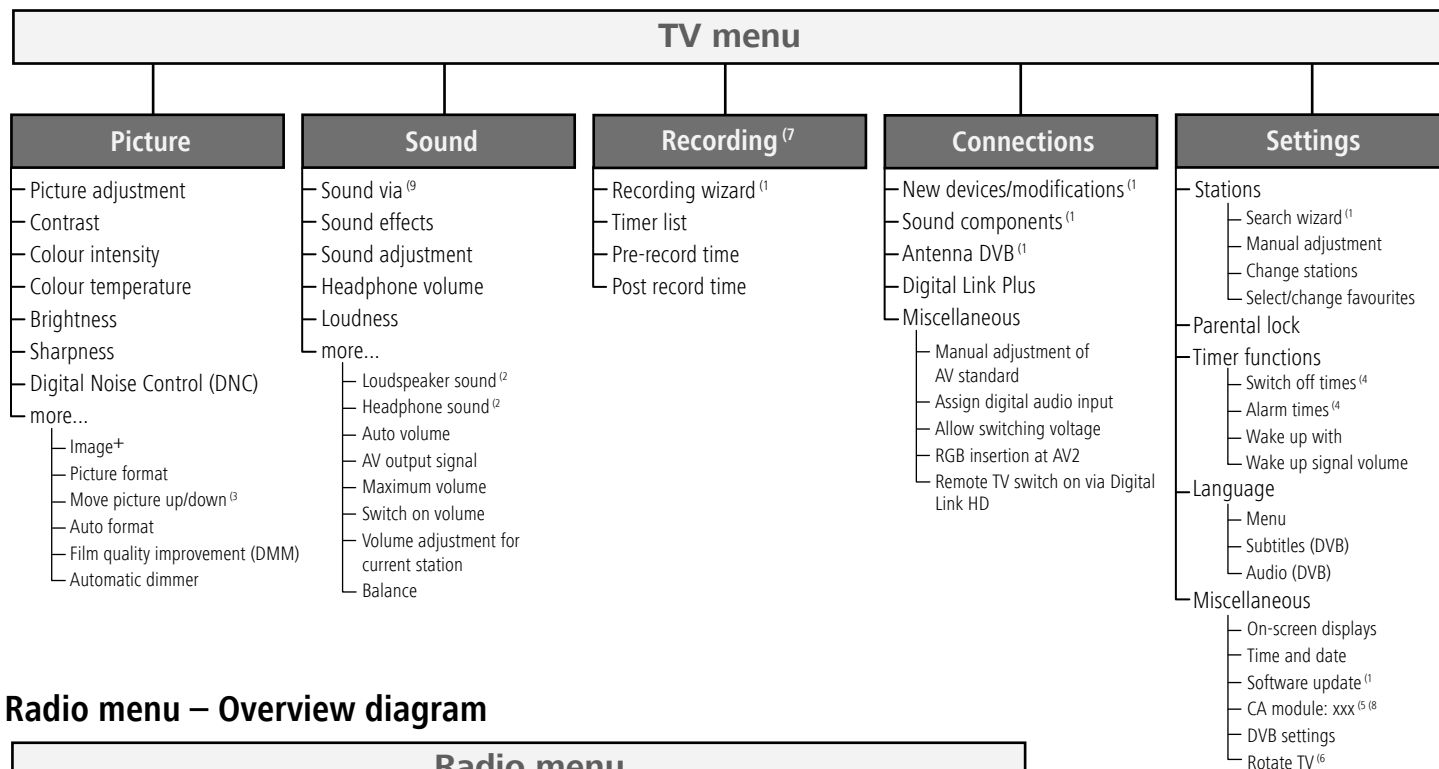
TV menu

Picture
Picture adjustment
Contrast
Colour intensity
Colour temperature
Brightness
Sharpness
Digital Noise Control (DNC)
more...
Image+
Picture format
Move picture up/down $^{(3}$
Auto format
Film quality improvement (DMM)
Automatic dimmer

Sound
Sound via $^{(9}$
Sound effects
Sound adjustment
Headphone volume
Loudness
more...
Loudspeaker sound $^{(2}$
Headphone sound $^{(2}$
Auto volume
AV output signal
Maximum volume
Switch on volume
Volume adjustment for current station
Balance

Recording $^{(7}$
Recording wizard $^{(1}$
Timer list
Pre-record time
Post record time

Connections
New devices/modifications $^{(1}$
Sound components $^{(1}$
Antenna DVB $^{(1}$
Digital Link Plus
Miscellaneous
Manual adjustment of AV standard
Assign digital audio input
Allow switching voltage
RGB insertion at AV2
Remote TV switch on via Digital Link HD

Settings
Stations
Search wizard $^{(1}$
Manual adjustment
Change stations
Select/change favourites
Parental lock
Timer functions
Switch off times $^{(4}$
Alarm times $^{(4}$
Wake up with
Wake up signal volume
Language
Menu
Subtitles (DVB)
Audio (DVB)
Miscellaneous
On-screen displays
Time and date
Software update $^{(1}$
CA module: xxx $^{(5 (8}$
DVB settings
Rotate TV $^{(6}$

Radio menu – Overview diagram

Radio menu